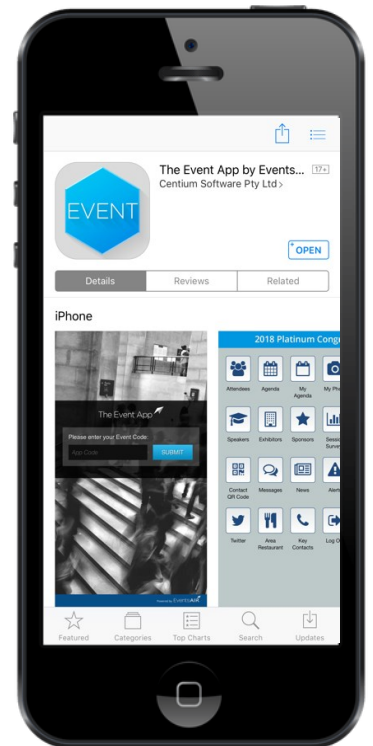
EVENT

The Event App by Events...
17+
Centium Software Pty Ltd >

OPEN

Details
Reviews
Related

iPhone

The Event App
Please enter your Event Code
App Code
SUBMIT

EventsAIR

2018 Platinum Cong

Attendees
Agenda
My Agenda
My Ph

Speakers
Exhibitors
Sponsors
Sessi Surve

Contact QR Code
Messages
News
Alert

Twitter
Area Restaurant
Key Contacts
Log O

Featured
Categories
Top Charts
Search
Updates